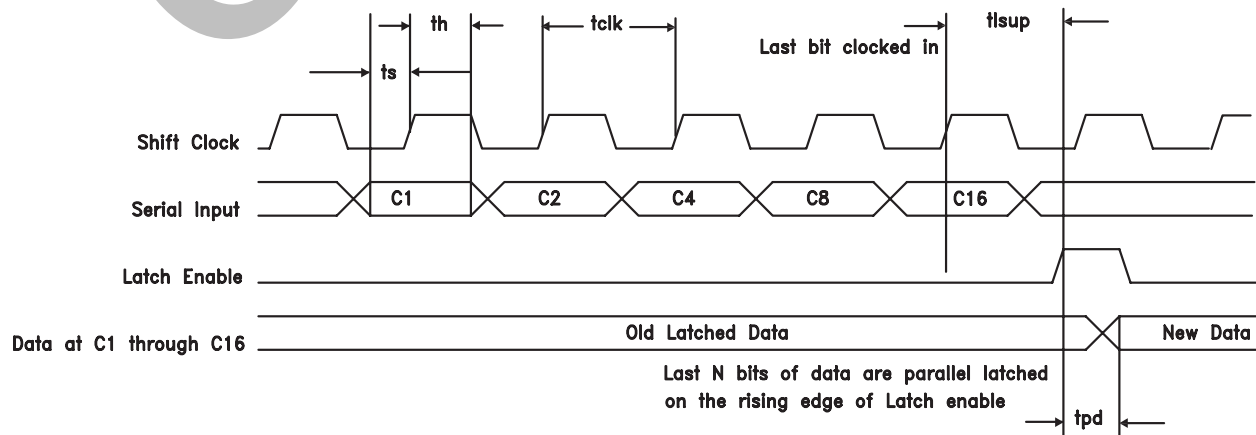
th
tclk
tlsup
Last bit clocked in
ts
Shift Clock
Serial Input
C1
C2
C4
C8
C16
Latch Enable
Data at C1 through C16
Old Latched Data
New Data
Last N bits of data are parallel latched on the rising edge of Latch enable
tpd